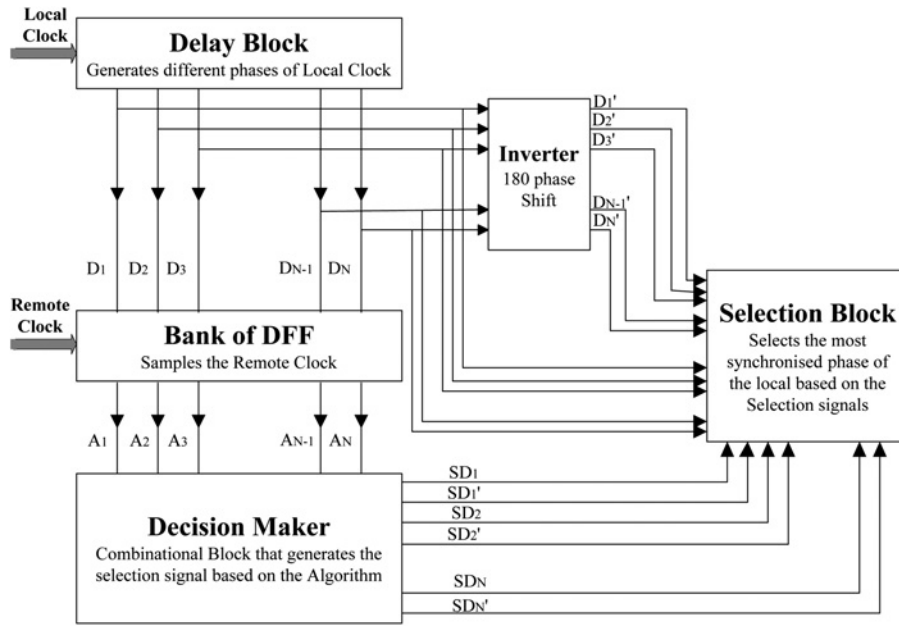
Local Clock

Delay Block
Generates different phases of Local Clock

$D_1'$
$D_2'$
$D_3'$

Inverter
180 phase Shift

$D_{N-1}'$
$D_N'$

$D_1$ $D_2$ $D_3$ $D_{N-1}$ $D_N$

Remote Clock

Bank of DFF
Samples the Remote Clock

Selection Block
Selects the most synchronised phase of the local based on the Selection signals

$A_1$ $A_2$ $A_3$ $A_{N-1}$ $A_N$

$SD_1$
$SD_1'$
$SD_2$
$SD_2'$

Decision Maker
Combinational Block that generates the selection signal based on the Algorithm

$SD_N$
$SD_N'$